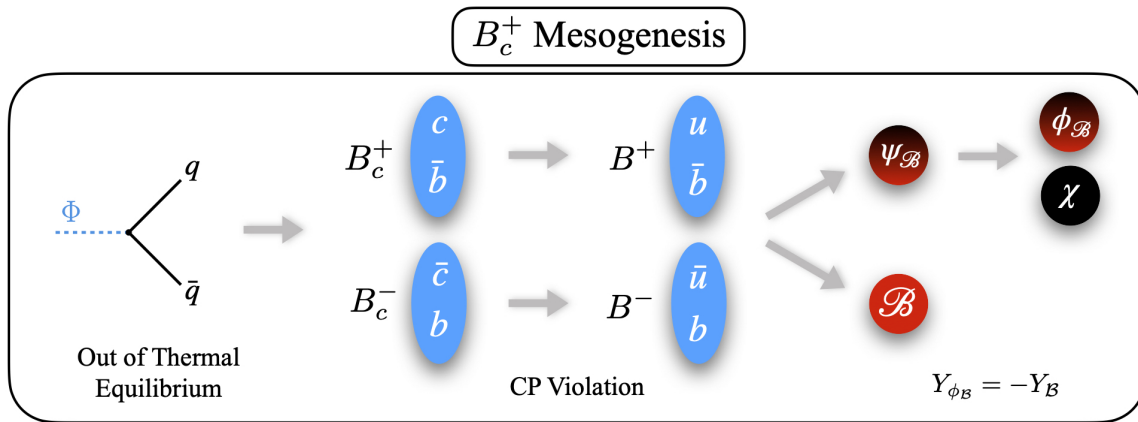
$B_c^+$ Mesogenesis

$\Phi$

$q$

$\bar{q}$

Out of Thermal Equilibrium

$B_c^+$ $c$ $\bar{b}$

$B^+$ $u$ $\bar{b}$

$B_c^-$ $\bar{c}$ $b$

$B^-$ $\bar{u}$ $b$

CP Violation

$\psi_{\mathscr{B}}$

$\phi_{\mathscr{B}}$

$\chi$

$\mathscr{B}$

$Y_{\phi_{\mathcal{B}}} = -Y_{\mathcal{B}}$